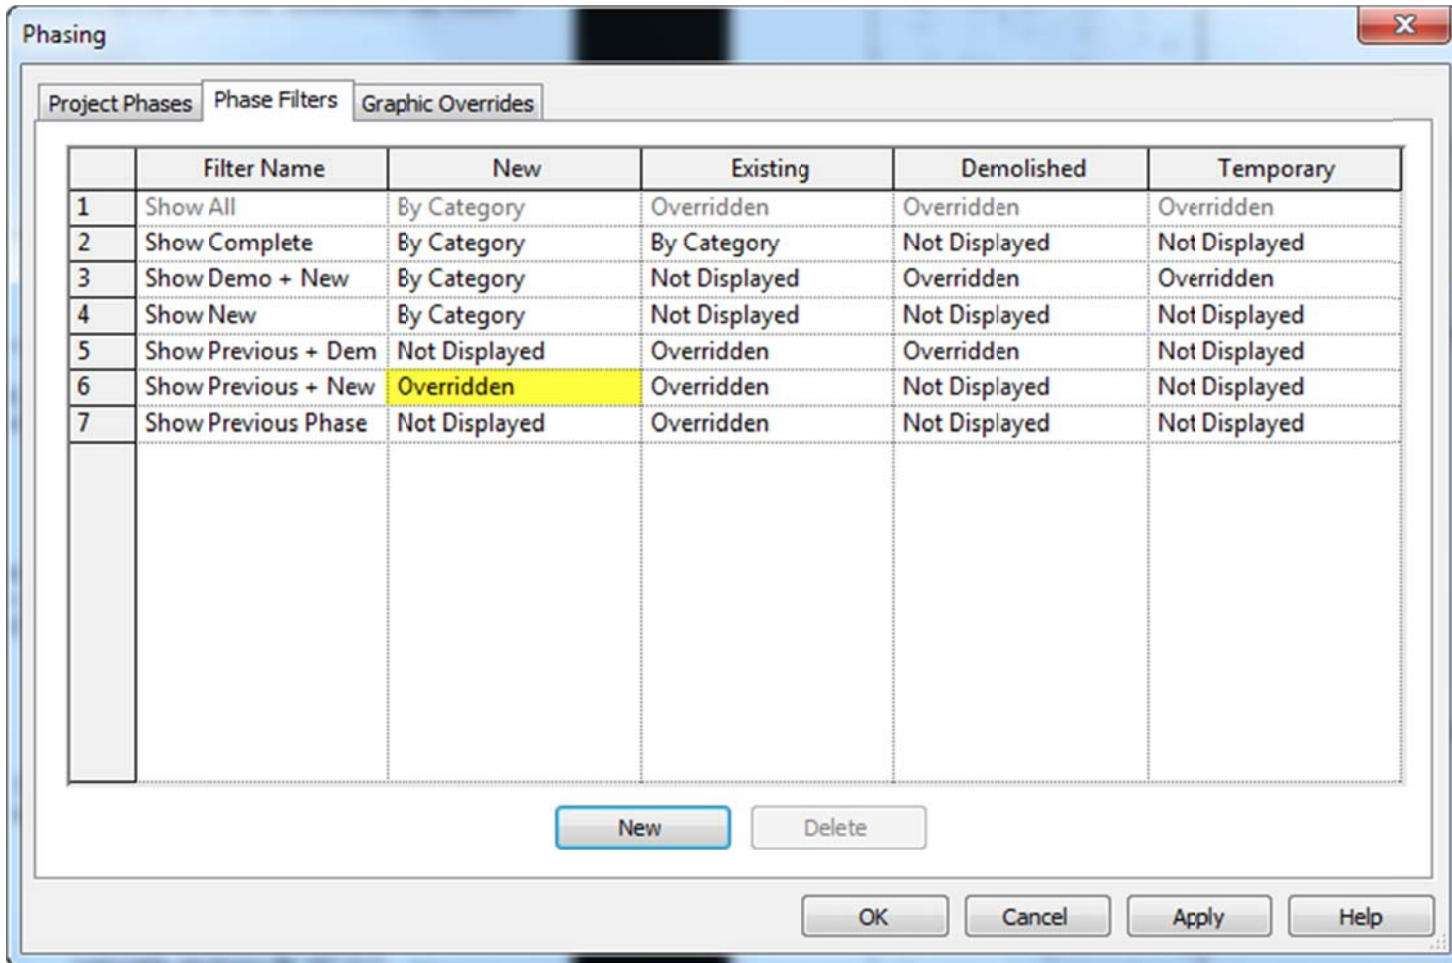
Phasing

Project Phases | Phase Filters | Graphic Overrides

| | Filter Name | New | Existing | Demolished | Temporary |
|---|---|---|---|---|---|
| 1 | Show All | By Category | Overridden | Overridden | Overridden |
| 2 | Show Complete | By Category | By Category | Not Displayed | Not Displayed |
| 3 | Show Demo + New | By Category | Not Displayed | Overridden | Overridden |
| 4 | Show New | By Category | Not Displayed | Not Displayed | Not Displayed |
| 5 | Show Previous + Dem | Not Displayed | Overridden | Overridden | Not Displayed |
| 6 | Show Previous + New | Overridden | Overridden | Not Displayed | Not Displayed |
| 7 | Show Previous Phase | Not Displayed | Overridden | Not Displayed | Not Displayed |

New | Delete

OK | Cancel | Apply | Help